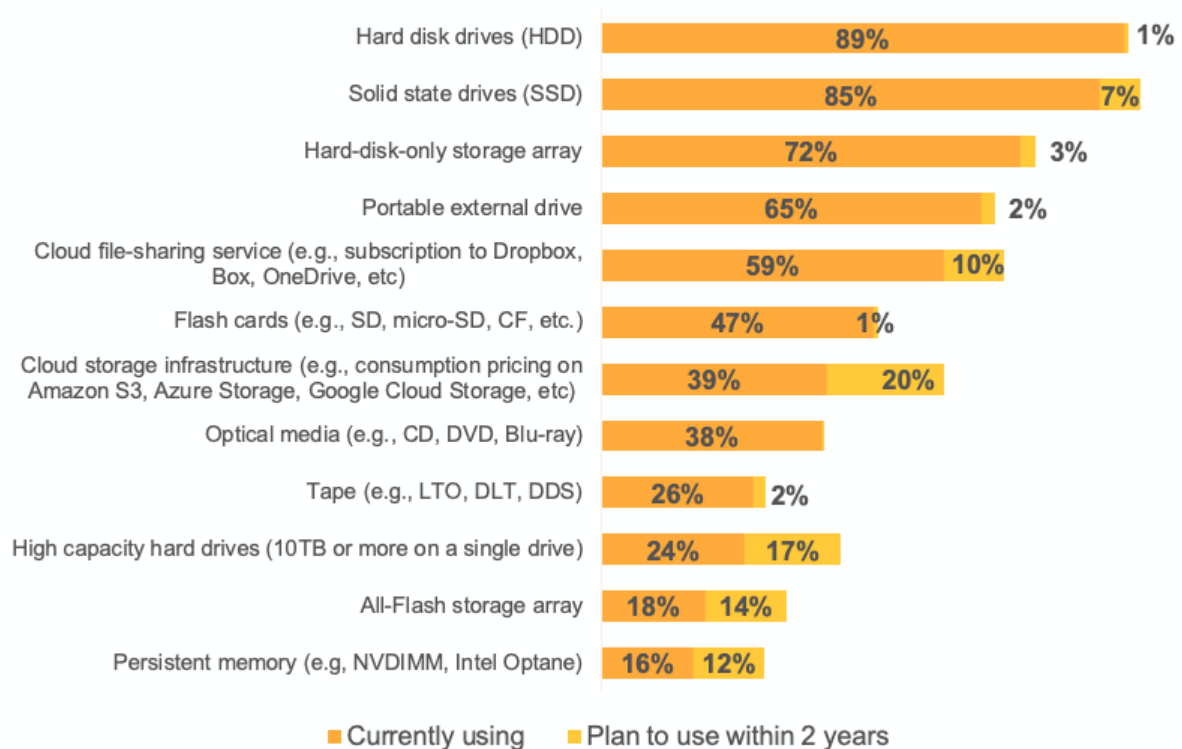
| | Currently using | Plan to use within 2 years |
|---|---|---|
| Hard disk drives (HDD) | 89% | 1% |
| Solid state drives (SSD) | 85% | 7% |
| Hard-disk-only storage array | 72% | 3% |
| Portable external drive | 65% | 2% |
| Cloud file-sharing service (e.g., subscription to Dropbox, Box, OneDrive, etc) | 59% | 10% |
| Flash cards (e.g., SD, micro-SD, CF, etc.) | 47% | 1% |
| Cloud storage infrastructure (e.g., consumption pricing on Amazon S3, Azure Storage, Google Cloud Storage, etc) | 39% | 20% |
| Optical media (e.g., CD, DVD, Blu-ray) | 38% | |
| Tape (e.g., LTO, DLT, DDS) | 26% | 2% |
| High capacity hard drives (10TB or more on a single drive) | 24% | 17% |
| All-Flash storage array | 18% | 14% |
| Persistent memory (e.g, NVDIMM, Intel Optane) | 16% | 12% |

Currently using  Plan to use within 2 years